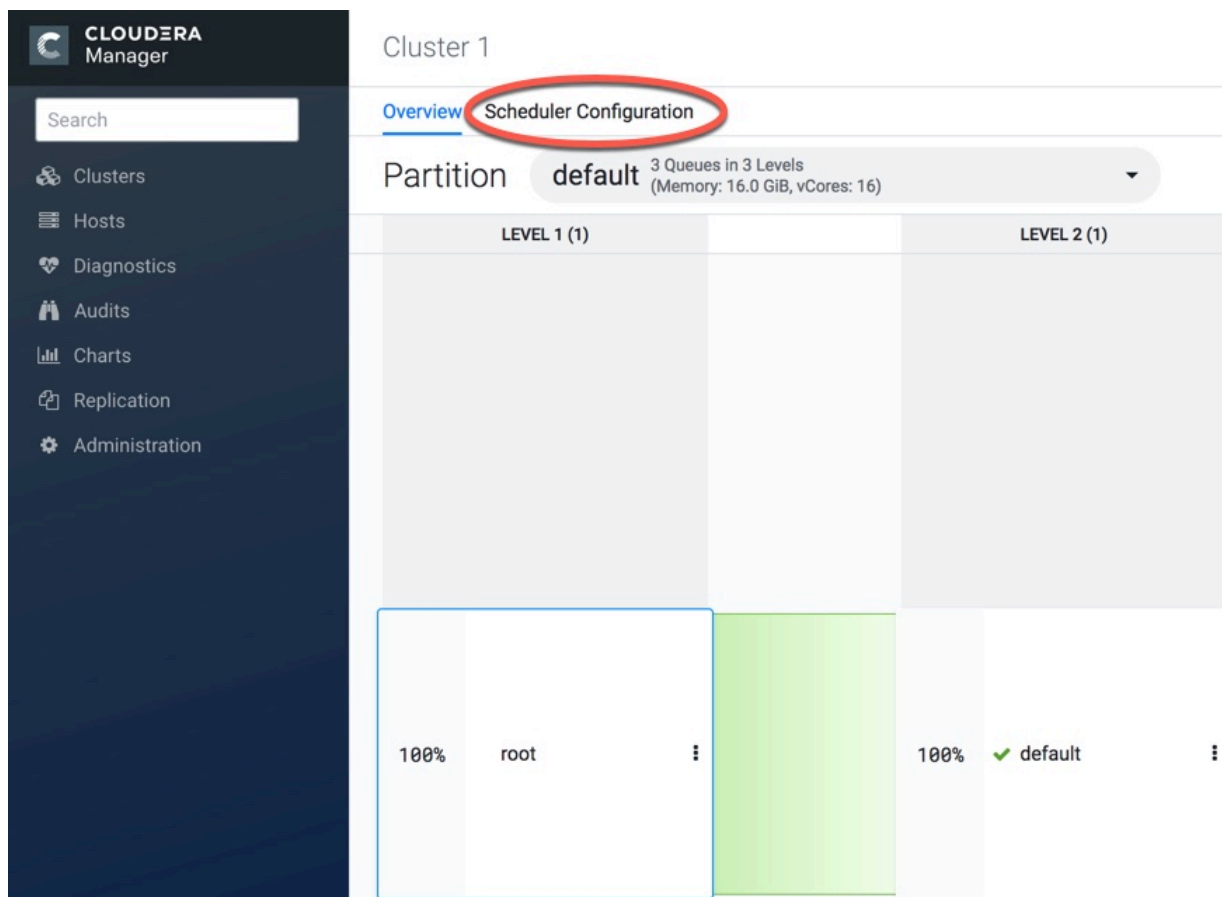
CLOUDERA
Manager

Search

Clusters
Hosts
Diagnostics
Audits
Charts
Replication
Administration

Cluster 1

Overview Scheduler Configuration

Partition default 3 Queues in 3 Levels (Memory: 16.0 GiB, vCores: 16)

LEVEL 1 (1)

LEVEL 2 (1)

100% root

100% default